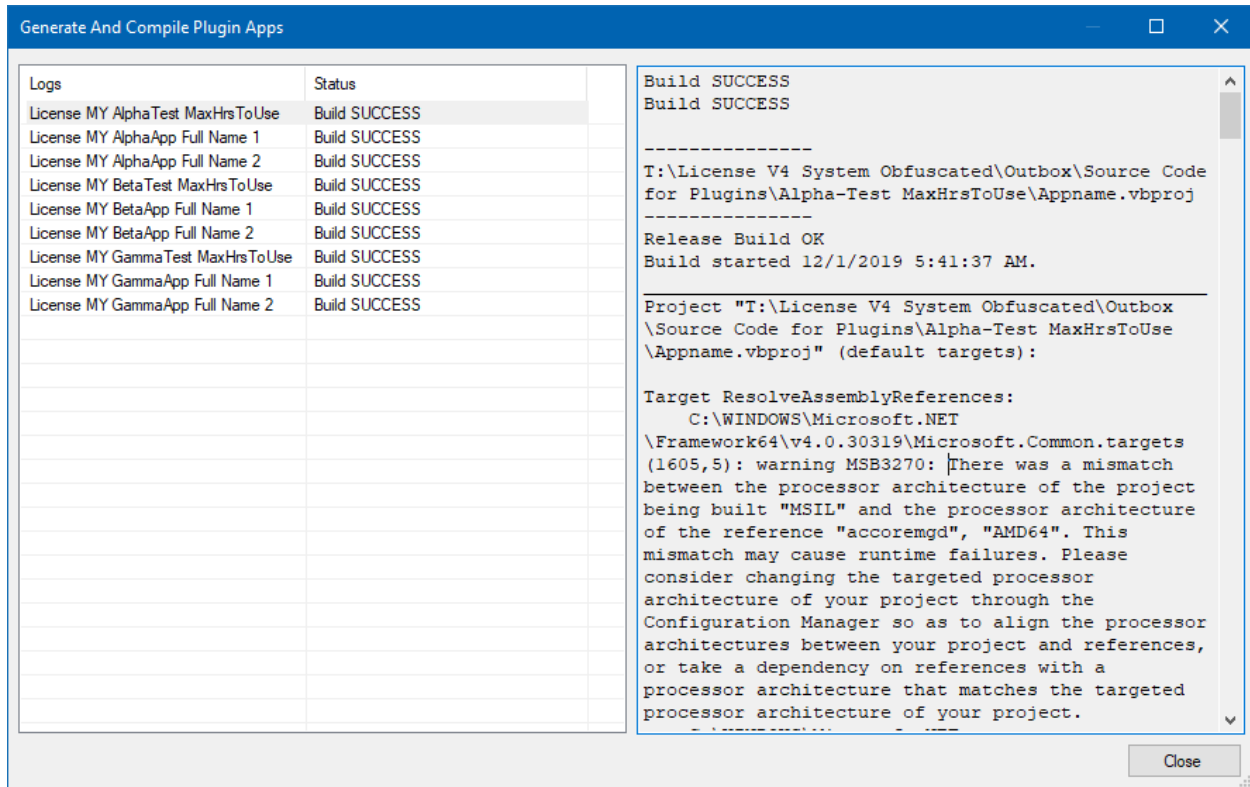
Generate And Compile Plugin Apps

| Logs | Status |
|---|---|
| License MY AlphaTest MaxHrsToUse | Build SUCCESS |
| License MY AlphaApp Full Name 1 | Build SUCCESS |
| License MY AlphaApp Full Name 2 | Build SUCCESS |
| License MY BetaTest MaxHrsToUse | Build SUCCESS |
| License MY BetaApp Full Name 1 | Build SUCCESS |
| License MY BetaApp Full Name 2 | Build SUCCESS |
| License MY GammaTest MaxHrsToUse | Build SUCCESS |
| License MY GammaApp Full Name 1 | Build SUCCESS |
| License MY GammaApp Full Name 2 | Build SUCCESS |

Build SUCCESS
Build SUCCESS

---------------
T:\License V4 System Obfuscated\Outbox\Source Code for Plugins\Alpha-Test MaxHrsToUse\Appname.vbproj
---------------
Release Build OK
Build started 12/1/2019 5:41:37 AM.

Project "T:\License V4 System Obfuscated\Outbox \Source Code for Plugins\Alpha-Test MaxHrsToUse \Appname.vbproj" (default targets):

Target ResolveAssemblyReferences:
C:\WINDOWS\Microsoft.NET \Framework64\v4.0.30319\Microsoft.Common.targets (1605,5): warning MSB3270: There was a mismatch between the processor architecture of the project being built "MSIL" and the processor architecture of the reference "accoremgd", "AMD64". This mismatch may cause runtime failures. Please consider changing the targeted processor architecture of your project through the Configuration Manager so as to align the processor architectures between your project and references, or take a dependency on references with a processor architecture that matches the targeted processor architecture of your project.

Close